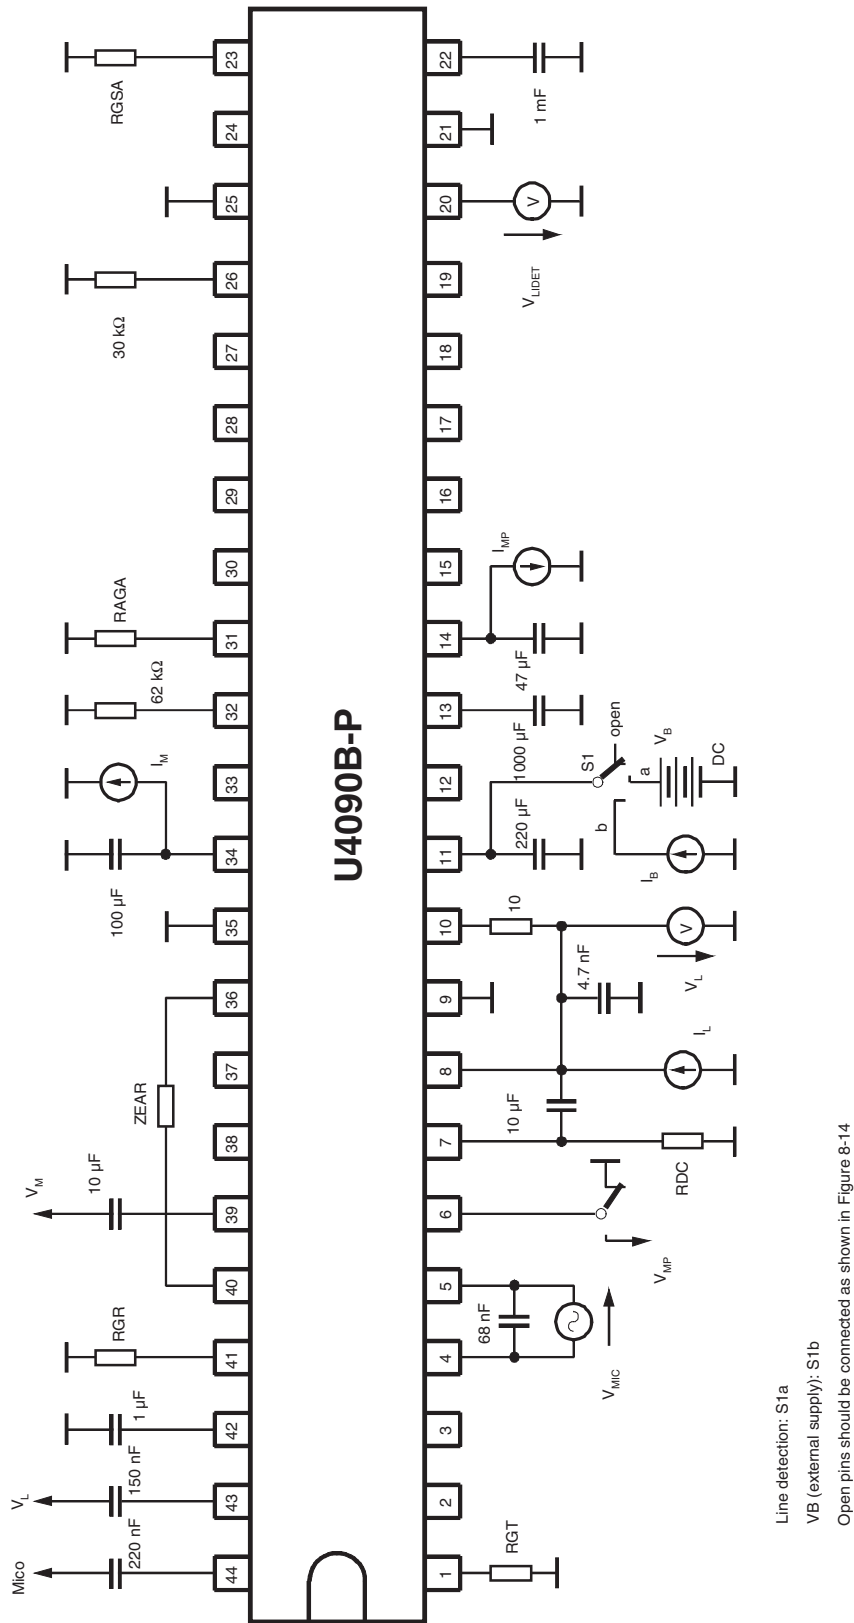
U4090B-P

44 43 42 41 40 39 38 37 36 35 34 33 32 31 30 29 28 27 26 25 24 23

1 2 3 4 5 6 7 8 9 10 11 12 13 14 15 16 17 18 19 20 21 22

Mico
220 nF
$V_L$
150 nF
1 µF
RGR
$V_M$
10 µF
ZEAR
100 µF
$I_M$
62 kΩ
RAGA
30 kΩ
RGSA

RGT
68 nF
$V_{MIC}$
$V_{MP}$
RDC
10 µF
$I_L$
4.7 nF
$V_L$
10
$I_B$
220 µF
b
S1
a
open
1000 µF
$V_B$
DC
47 µF
$I_{MP}$
$V_{LIDET}$
V
V
1 mF

Line detection: S1a
VB (external supply): S1b
Open pins should be connected as shown in Figure 8-14